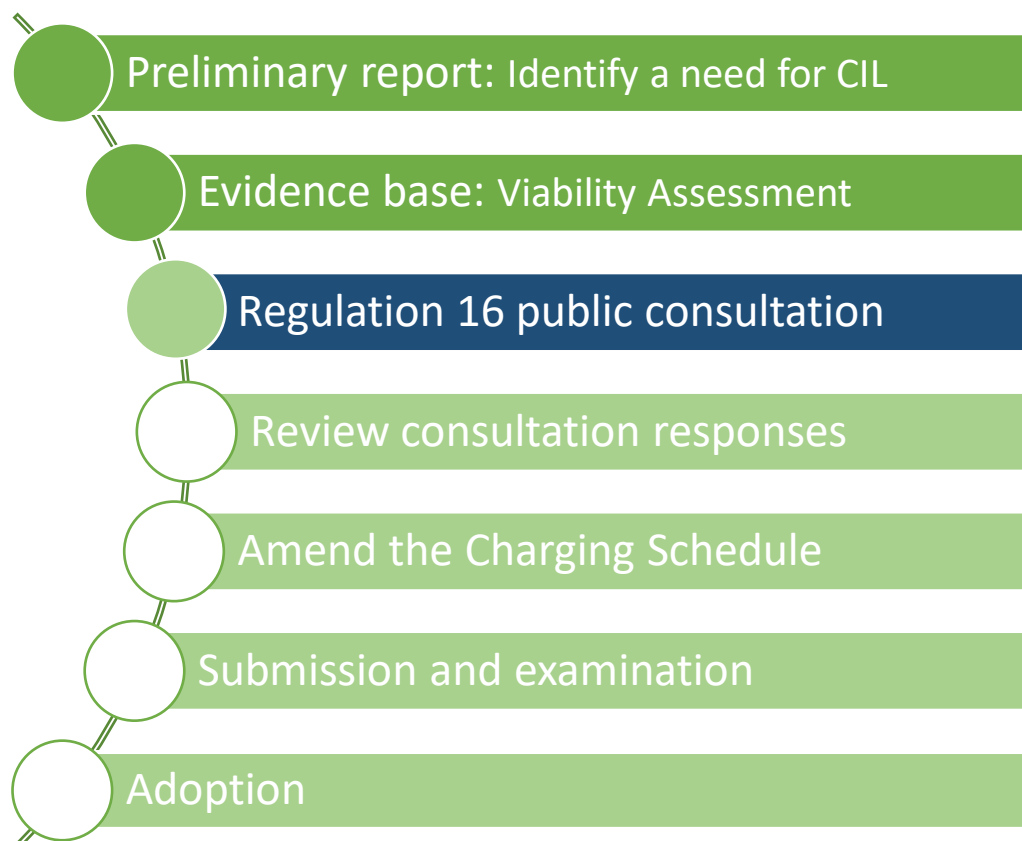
Preliminary report: Identify a need for CIL

Evidence base: Viability Assessment

Regulation 16 public consultation

Review consultation responses

Amend the Charging Schedule

Submission and examination

Adoption